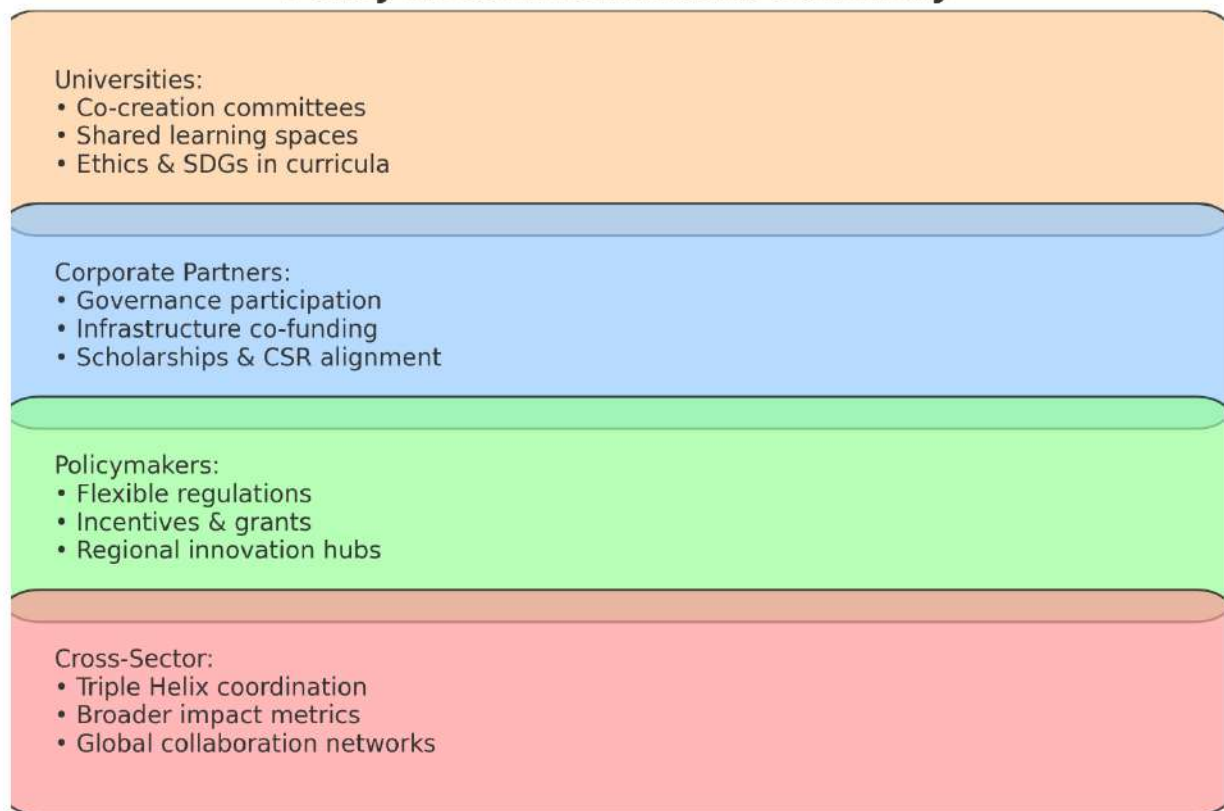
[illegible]

Universities:
• Co-creation committees
• Shared learning spaces
• Ethics & SDGs in curricula

Corporate Partners:
• Governance participation
• Infrastructure co-funding
• Scholarships & CSR alignment

Policymakers:
• Flexible regulations
• Incentives & grants
• Regional innovation hubs

Cross-Sector:
• Triple Helix coordination
• Broader impact metrics
• Global collaboration networks